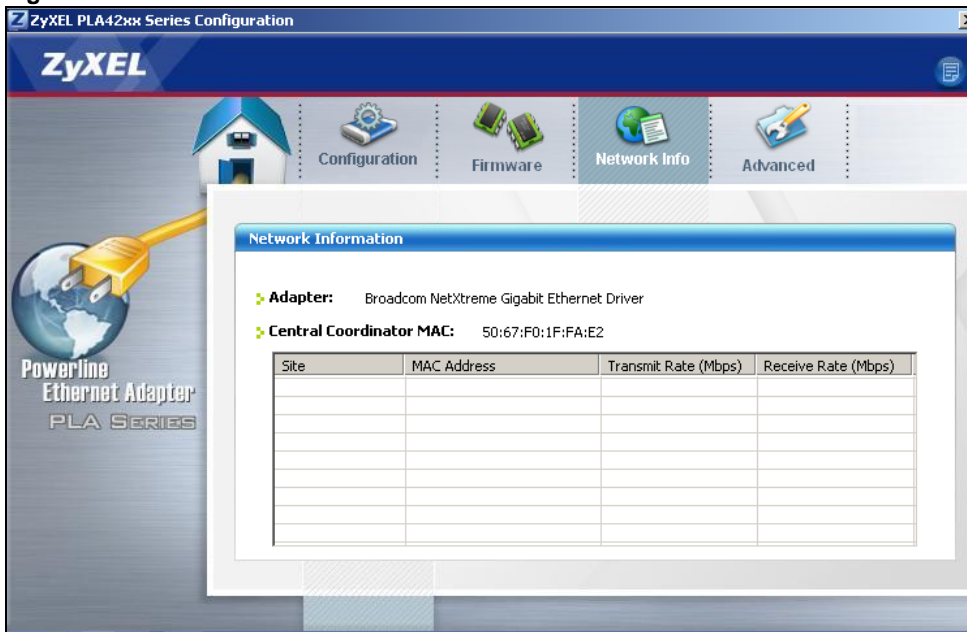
ZyXEL PLA42xx Series Configuration

ZyXEL

Configuration

Firmware

Network Info

Advanced

Network Information

Adapter: Broadcom NetXtreme Gigabit Ethernet Driver

Central Coordinator MAC: 50:67:F0:1F:FA:E2

| Site | MAC Address | Transmit Rate (Mbps) | Receive Rate (Mbps) |
|---|---|---|---|
| | | | |

Powerline Ethernet Adapter
PLA SERIES